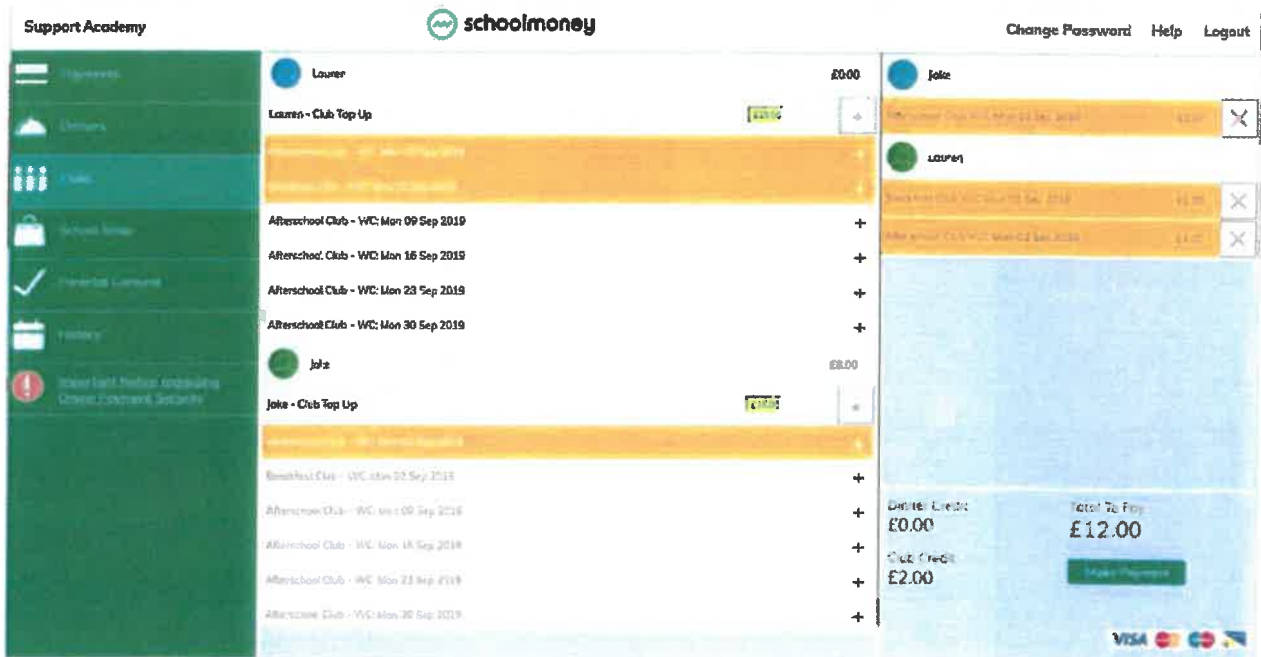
Support Academy

schoolmoney

Change Password Help Logout

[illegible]
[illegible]
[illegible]
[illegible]
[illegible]
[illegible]
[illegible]

Lauren £0.00
Lauren - Club Top Up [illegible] +
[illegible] +
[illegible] +
Afterschool Club - WC: Mon 09 Sep 2019 +
Afterschool Club - WC: Mon 16 Sep 2019 +
Afterschool Club - WC: Mon 23 Sep 2019 +
Afterschool Club - WC: Mon 30 Sep 2019 +
Jake £0.00
Jake - Club Top Up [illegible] +
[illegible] +
Breakfast Club - WC: Mon 02 Sep 2019 +
Afterschool Club - WC: Mon 09 Sep 2019 +
Afterschool Club - WC: Mon 16 Sep 2019 +
Afterschool Club - WC: Mon 23 Sep 2019 +
Afterschool Club - WC: Mon 30 Sep 2019 +

Jake
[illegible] ×
Lauren
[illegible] ×
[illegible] ×

Dinner Credit
£0.00
Club Credit
£2.00
Total To Pay
£12.00
Make Payment
VISA